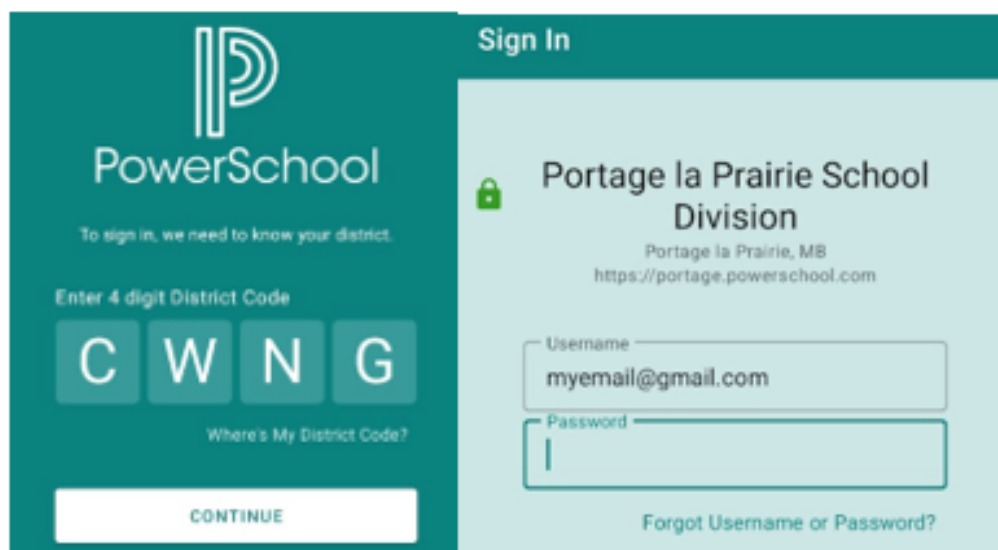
PowerSchool

To sign in, we need to know your district.

Enter 4 digit District Code

C W N G

Where's My District Code?

CONTINUE

Sign In

Portage la Prairie School Division

Portage la Prairie, MB
https://portage.powerschool.com

Username
myemail@gmail.com

Password

Forgot Username or Password?